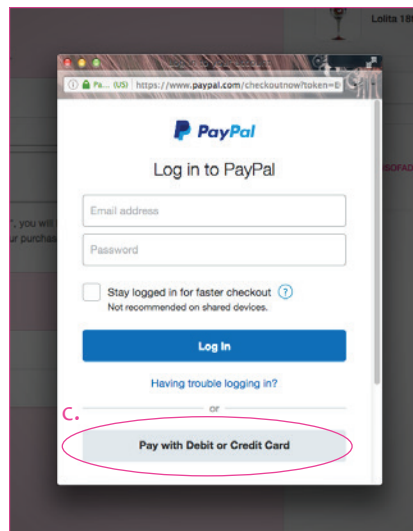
Lolita 18

Pa... (US) https://www.paypal.com/checkoutnow?token=E

PayPal

Log in to PayPal

Email address

Password

Stay logged in for faster checkout ?
Not recommended on shared devices.

Log In

Having trouble logging in?

or

C.

Pay with Debit or Credit Card

", you will
ur purchas

SOFAD